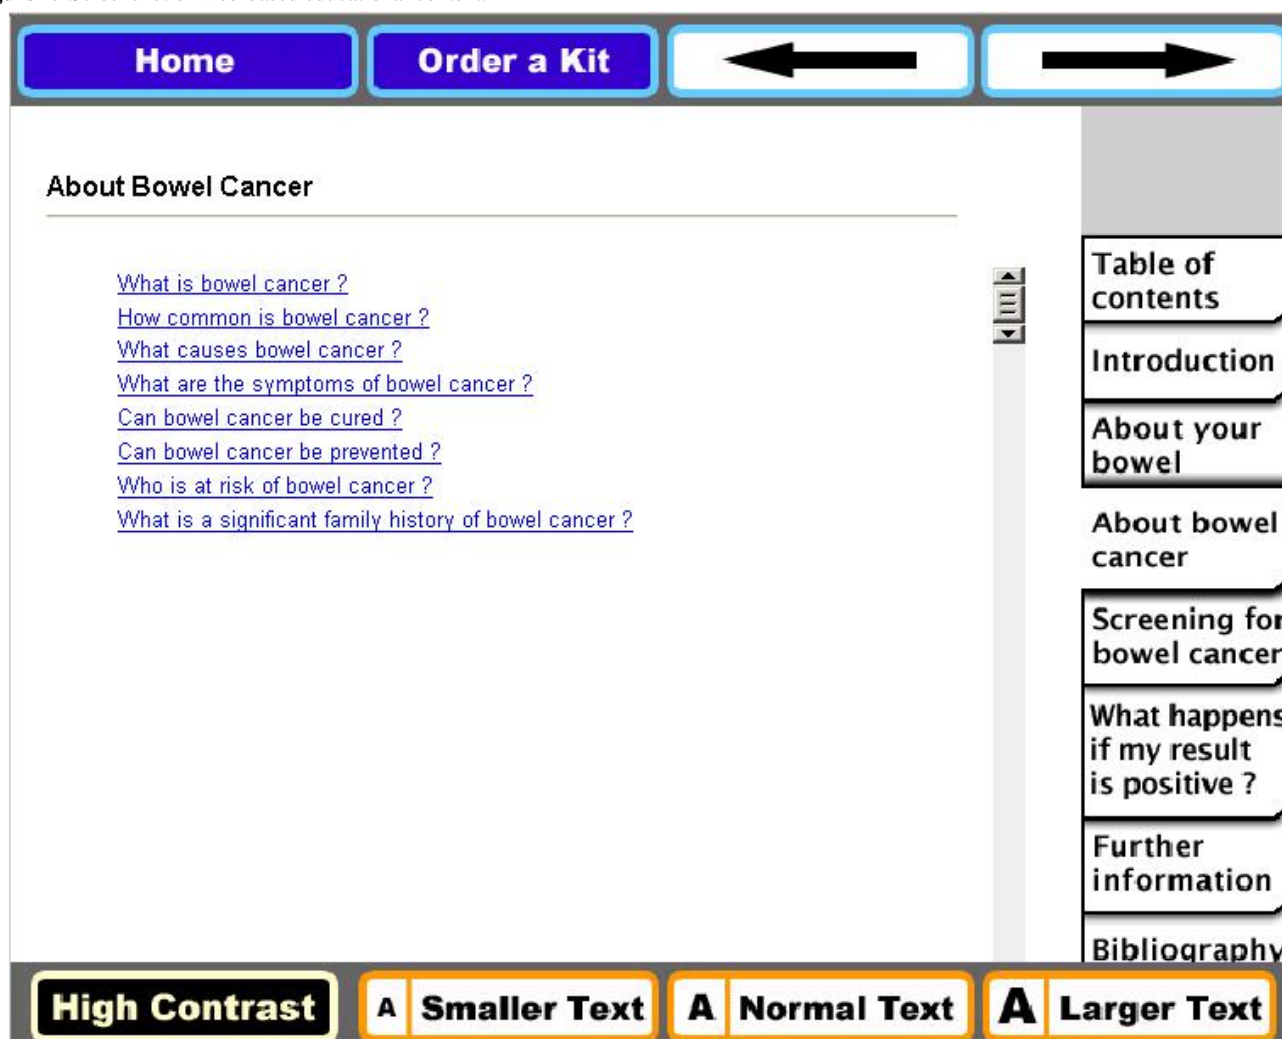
Home

Order a Kit

About Bowel Cancer

What is bowel cancer ?
How common is bowel cancer ?
What causes bowel cancer ?
What are the symptoms of bowel cancer ?
Can bowel cancer be cured ?
Can bowel cancer be prevented ?
Who is at risk of bowel cancer ?
What is a significant family history of bowel cancer ?

Table of contents

Introduction

About your bowel

About bowel cancer

Screening for bowel cancer

What happens if my result is positive ?

Further information

Bibliography

High Contrast

A Smaller Text

A Normal Text

A Larger Text